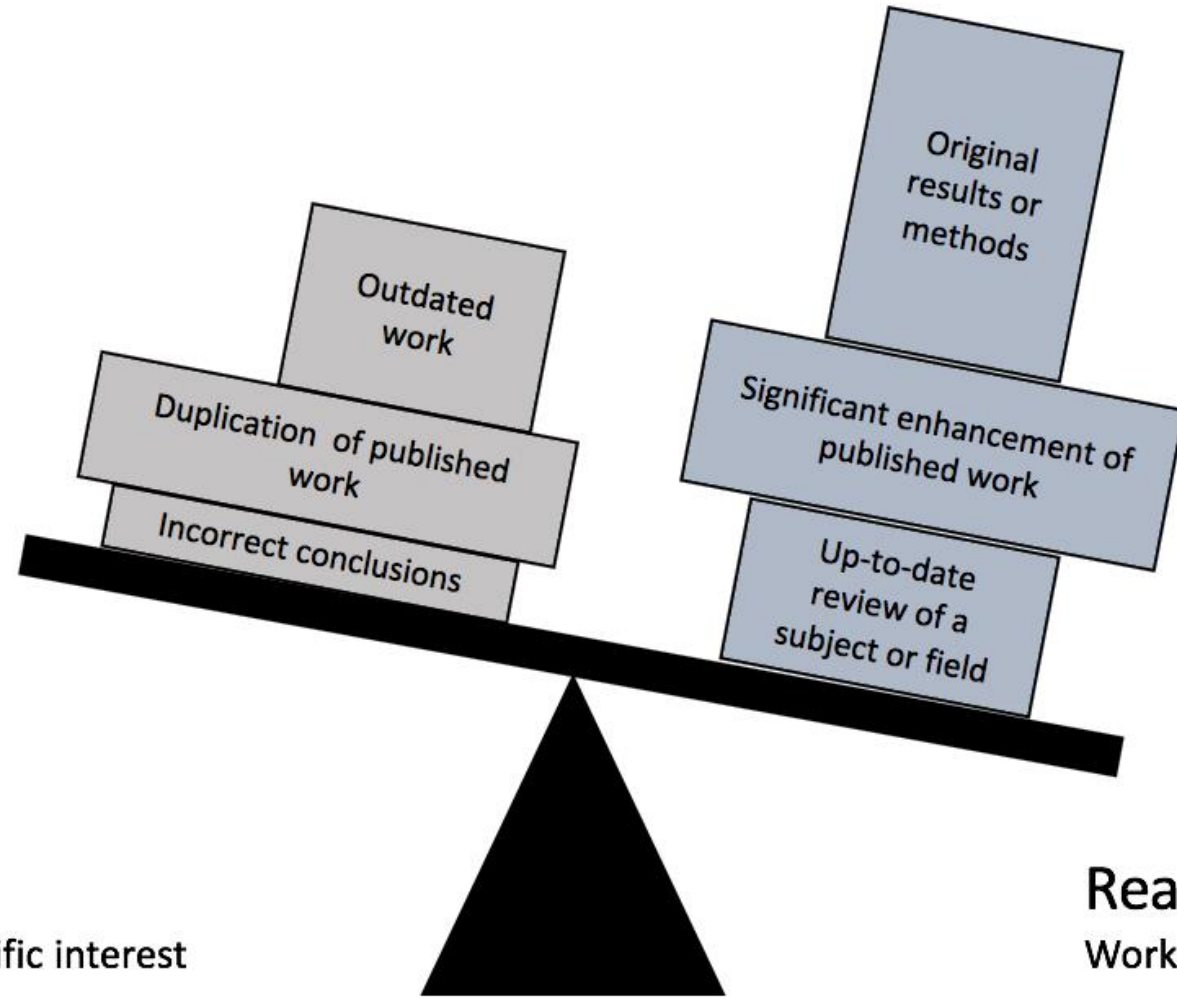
Outdated work

Duplication of published work

Incorrect conclusions

Original results or methods

Significant enhancement of published work

Up-to-date review of a subject or field

Rea

fic interest

Work